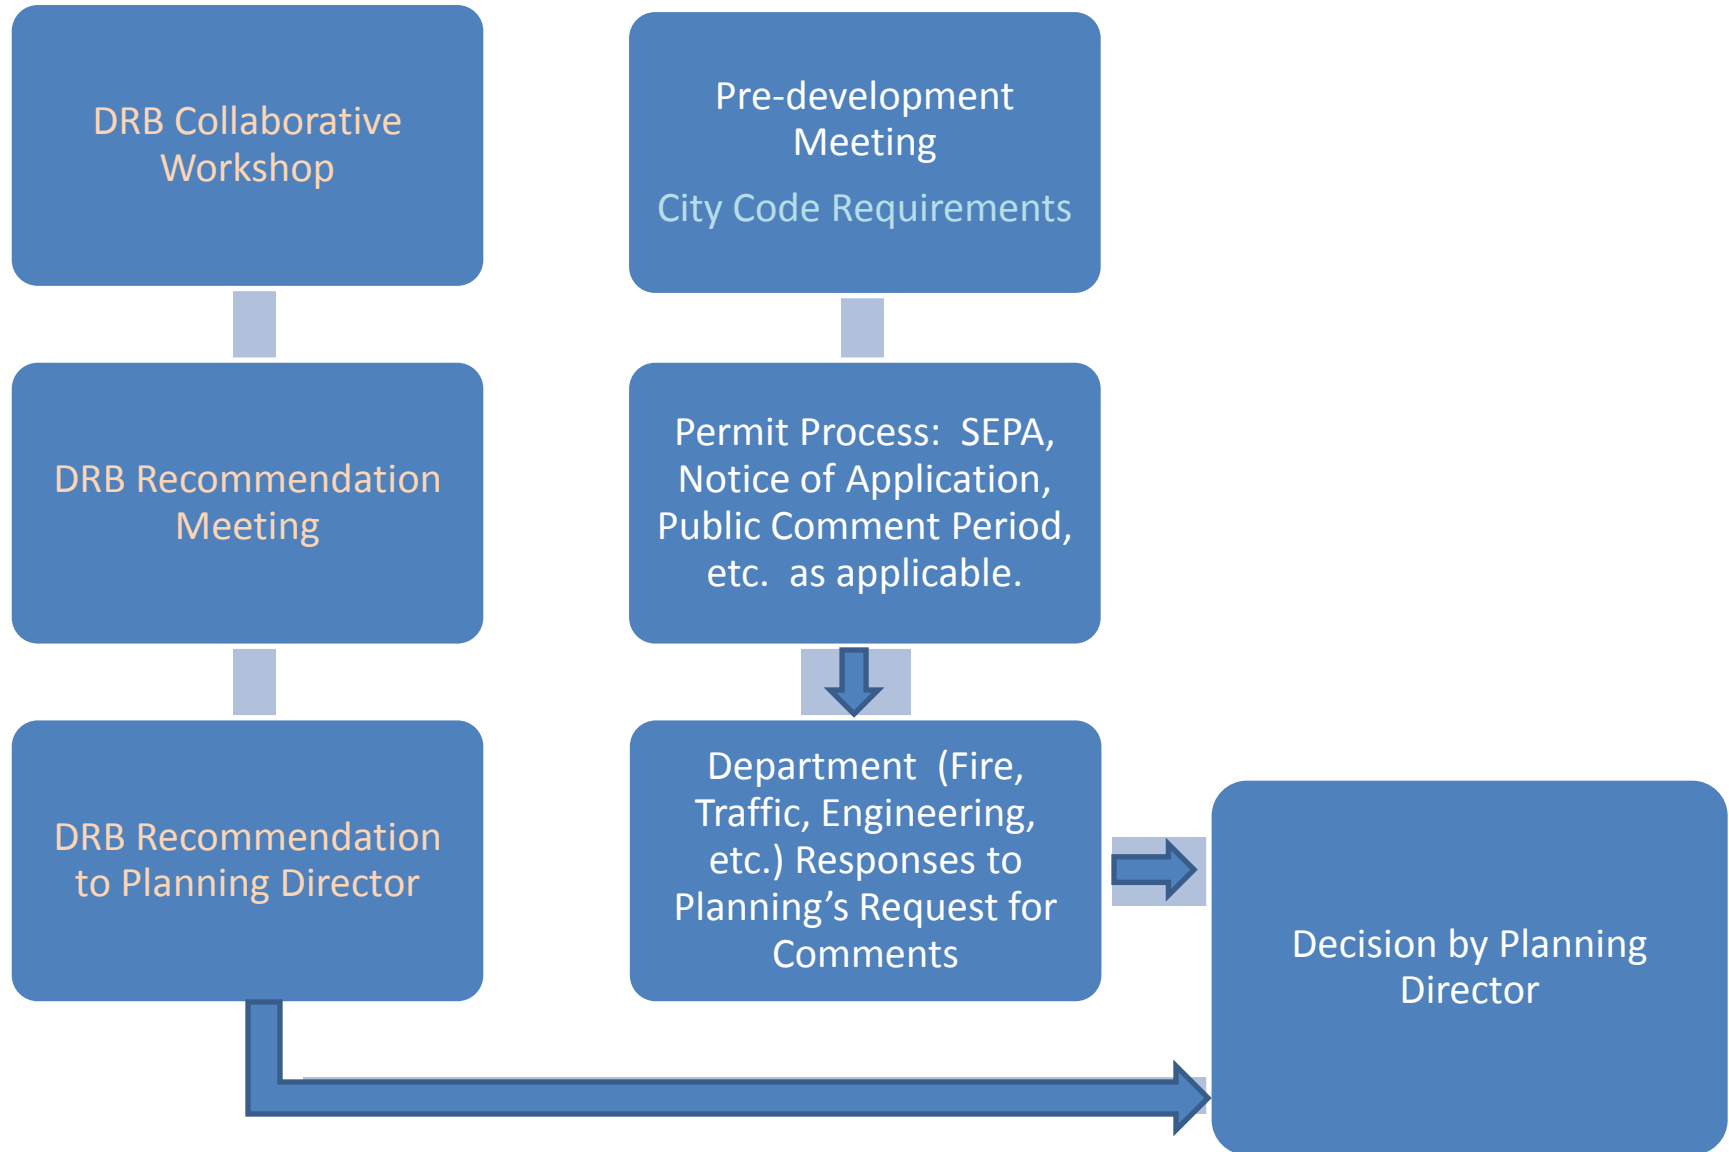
DRB Collaborative Workshop

Pre-development Meeting

City Code Requirements

DRB Recommendation Meeting

Permit Process: SEPA, Notice of Application, Public Comment Period, etc. as applicable.

DRB Recommendation to Planning Director

Department (Fire, Traffic, Engineering, etc.) Responses to Planning's Request for Comments

Decision by Planning Director